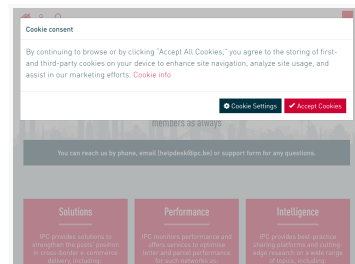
Cookie consent

By continuing to browse or by clicking "Accept All Cookies," you agree to the storing of first- and third-party cookies on your device to enhance site navigation, analyze site usage, and assist in our marketing efforts. Cookie info

Cookie Settings

Accept Cookies

members as always

You can reach us by phone, email (helpdesk@ipc.be) or support form for any questions.

Solutions

IPC provides solutions to strengthen the posts' position in cross-border e-commerce delivery including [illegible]

Performance

IPC monitors performance and offers services to optimise faster and partial performance for each networks as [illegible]

Intelligence

IPC provides best-practice sharing platforms and cutting-edge research on a wide range of topics including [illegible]